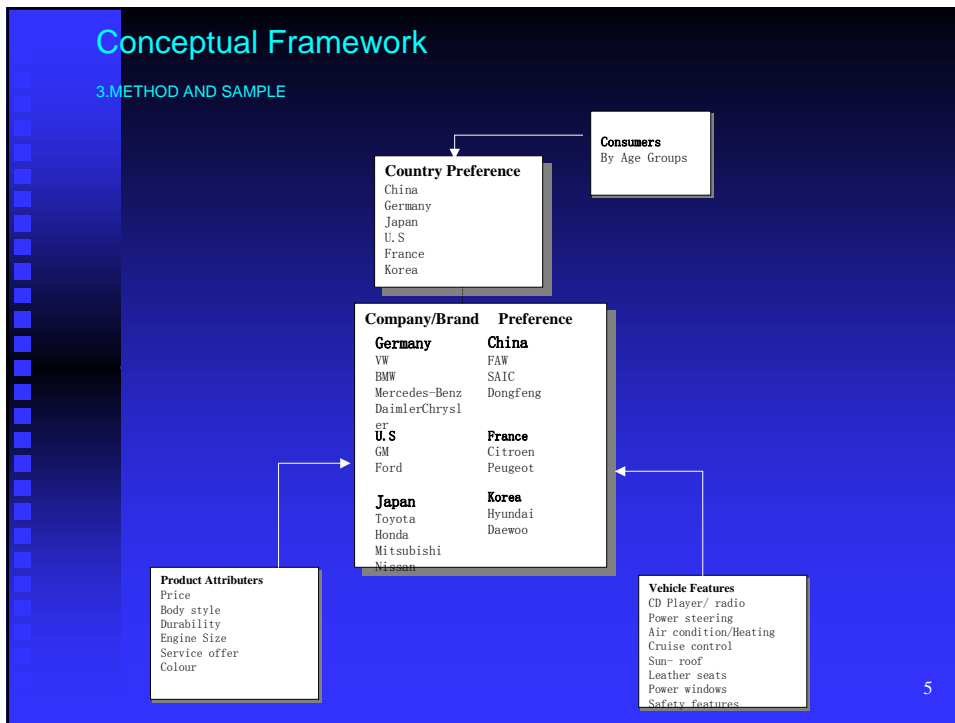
Conceptual Framework

3.METHOD AND SAMPLE

Consumers
By Age Groups

Country Preference
China
Germany
Japan
U.S
France
Korea

Company/Brand Preference

Germany
VW
BMW
Mercedes-Benz
DaimlerChrysler

U.S
GM
Ford

Japan
Toyota
Honda
Mitsubishi
Nissan

China
FAW
SAIC
Dongfeng

France
Citroen
Peugeot

Korea
Hyundai
Daewoo

Product Attributers
Price
Body style
Durability
Engine Size
Service offer
Colour

Vehicle Features
CD Player/ radio
Power steering
Air condition/Heating
Cruise control
Sun- roof
Leather seats
Power windows
Safety features

5